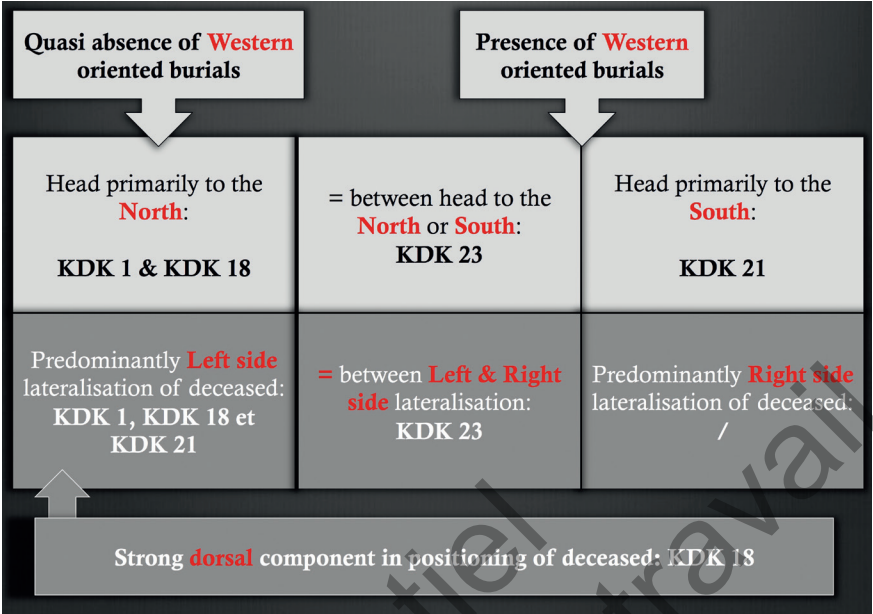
Quasi absence of Western oriented burials

Presence of Western oriented burials

Head primarily to the North:

KDK 1 & KDK 18

= between head to the North or South:

KDK 23

Head primarily to the South:

KDK 21

Predominantly Left side lateralisation of deceased:

KDK 1, KDK 18 et KDK 21

= between Left & Right side lateralisation:

KDK 23

Predominantly Right side lateralisation of deceased:

/

Strong dorsal component in positioning of deceased: KDK 18

tiel

travail